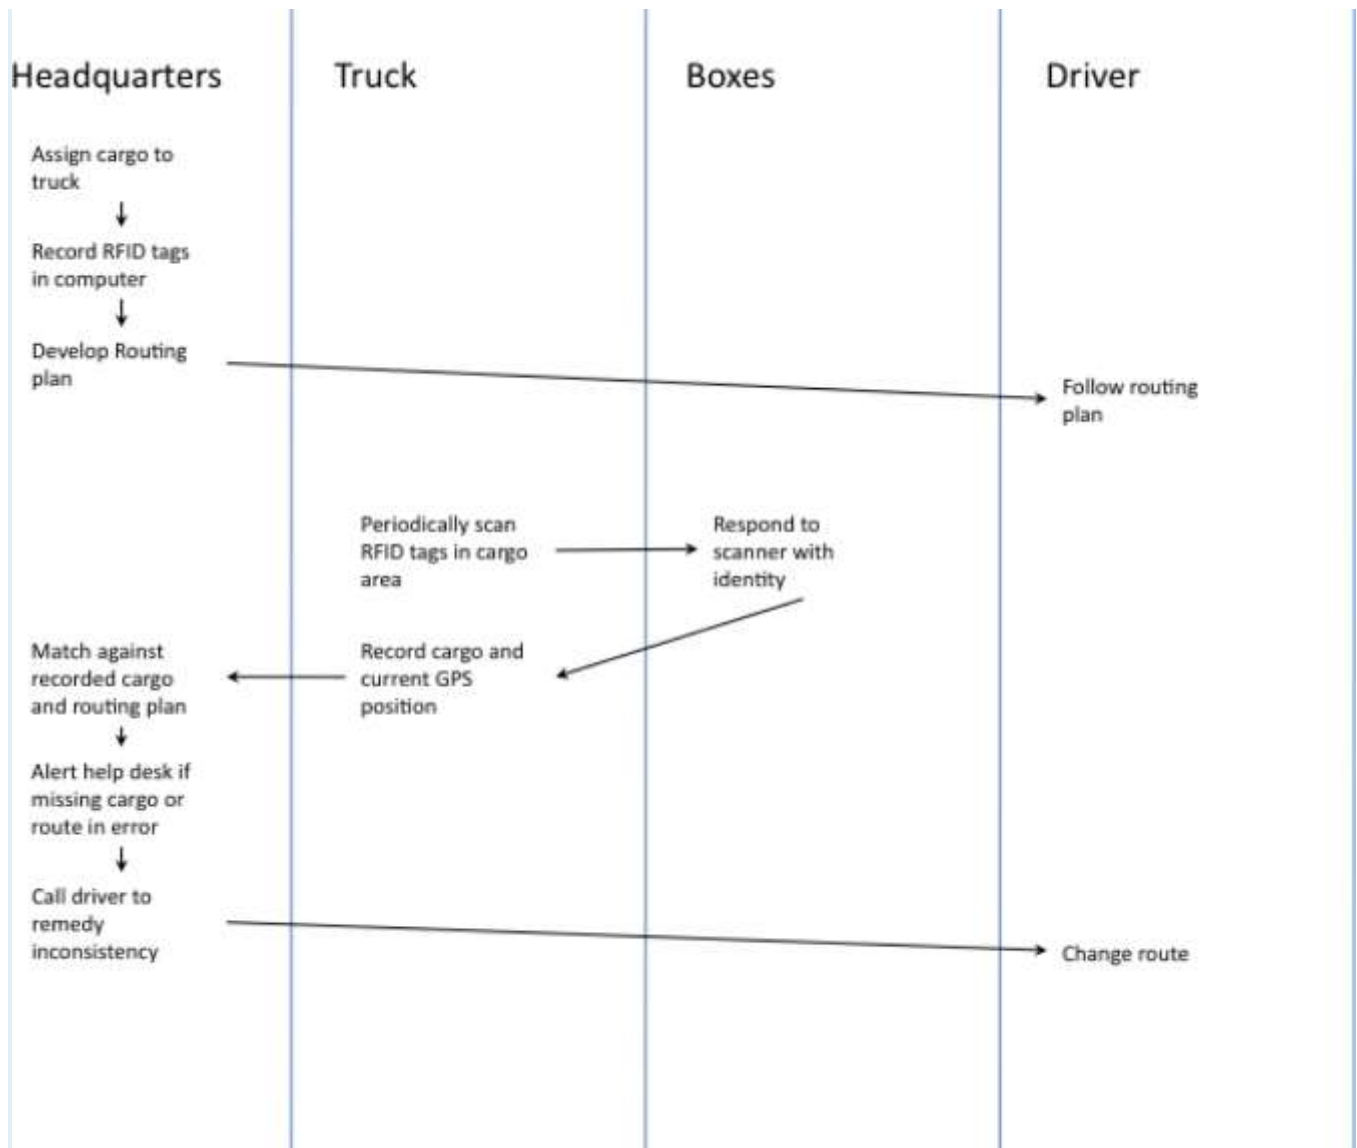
Headquarters

Truck

Boxes

Driver

Assign cargo to truck

Record RFID tags in computer

Develop Routing plan

Follow routing plan

Periodically scan RFID tags in cargo area

Respond to scanner with identity

Match against recorded cargo and routing plan

Record cargo and current GPS position

Alert help desk if missing cargo or route in error

Call driver to remedy inconsistency

Change route